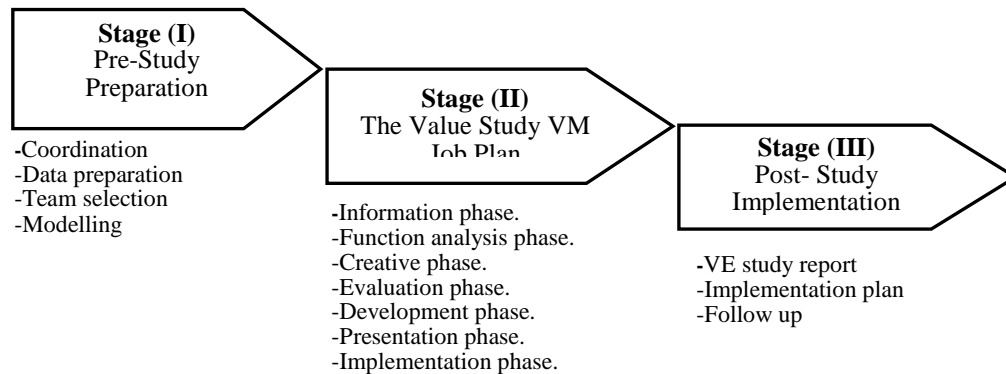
Stage (I)
Pre-Study
Preparation

-Coordination
-Data preparation
-Team selection
-Modelling

Stage (II)
The Value Study VM
Job Plan

-Information phase.
-Function analysis phase.
-Creative phase.
-Evaluation phase.
-Development phase.
-Presentation phase.
-Implementation phase.

Stage (III)
Post- Study
Implementation

-VE study report
-Implementation plan
-Follow up